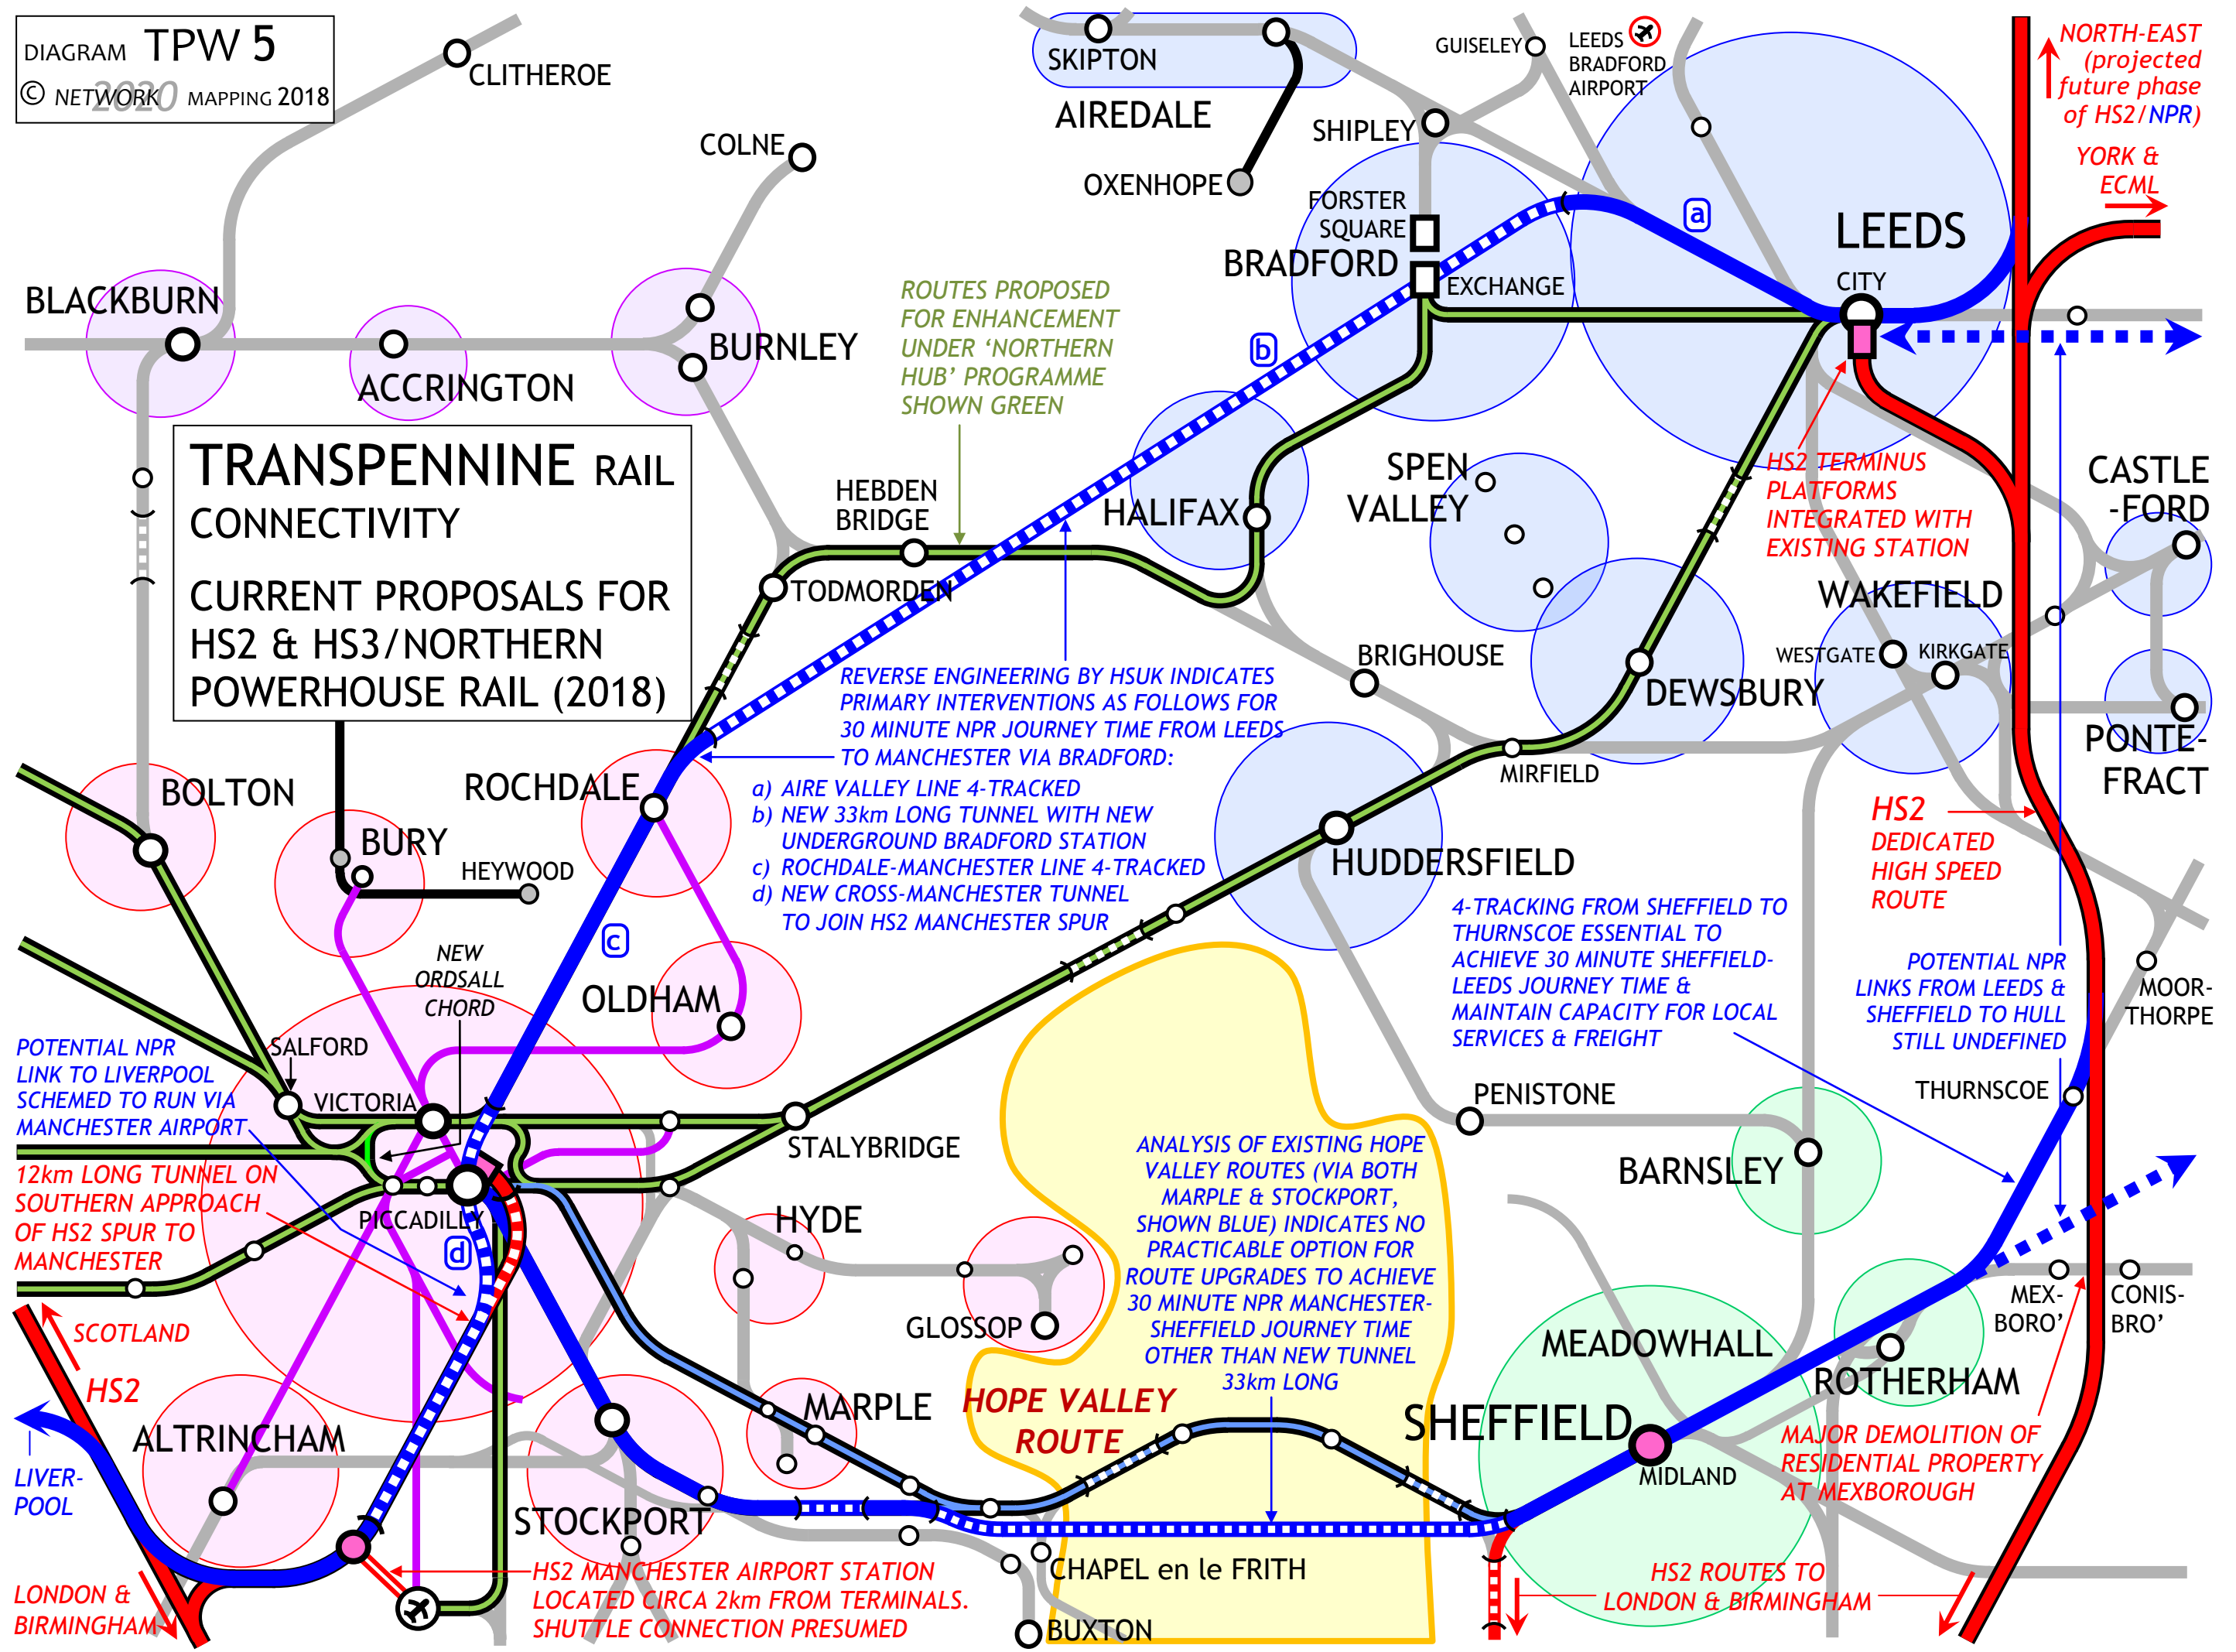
DIAGRAM TPW 5
© NETWORK 2020 MAPPING 2018

TRANSPENNINE RAIL CONNECTIVITY

CURRENT PROPOSALS FOR HS2 & HS3/NORTHERN POWERHOUSE RAIL (2018)

CLITHEROE
COLNE
BLACKBURN
ACCRINGTON
BURNLEY
SKIPTON
AIREDALE
OXENHOPE
GUISELEY
LEEDS BRADFORD AIRPORT
SHIPLEY
FORSTER SQUARE
BRADFORD
EXCHANGE
LEEDS
CITY
NORTH-EAST (projected future phase of HS2/NPR)
YORK & ECML

ROUTES PROPOSED FOR ENHANCEMENT UNDER 'NORTHERN HUB' PROGRAMME SHOWN GREEN

HEBDEN BRIDGE
TODMORDEN
HALIFAX
SPEN VALLEY
HS2 TERMINUS PLATFORMS INTEGRATED WITH EXISTING STATION
CASTLE-FORD
WAKEFIELD
WESTGATE
KIRKGATE
BRIGHOUSE
DEWSBURY
PONTE-FRACT
MIRFIELD

REVERSE ENGINEERING BY HSUK INDICATES PRIMARY INTERVENTIONS AS FOLLOWS FOR 30 MINUTE NPR JOURNEY TIME FROM LEEDS TO MANCHESTER VIA BRADFORD:
a) AIRE VALLEY LINE 4-TRACKED
b) NEW 33km LONG TUNNEL WITH NEW UNDERGROUND BRADFORD STATION
c) ROCHDALE-MANCHESTER LINE 4-TRACKED
d) NEW CROSS-MANCHESTER TUNNEL TO JOIN HS2 MANCHESTER SPUR

a
b
c
d

BOLTON
BURY
HEYWOOD
ROCHDALE
HUDDERSFIELD
HS2 DEDICATED HIGH SPEED ROUTE
NEW ORDSALL CHORD
OLDHAM

4-TRACKING FROM SHEFFIELD TO THURNSCOE ESSENTIAL TO ACHIEVE 30 MINUTE SHEFFIELD-LEEDS JOURNEY TIME & MAINTAIN CAPACITY FOR LOCAL SERVICES & FREIGHT

POTENTIAL NPR LINKS FROM LEEDS & SHEFFIELD TO HULL STILL UNDEFINED

MOOR-THORPE
POTENTIAL NPR LINK TO LIVERPOOL SCHEMED TO RUN VIA MANCHESTER AIRPORT
SALFORD
VICTORIA
STALYBRIDGE
PENISTONE
THURNSCOE
12km LONG TUNNEL ON SOUTHERN APPROACH OF HS2 SPUR TO MANCHESTER
PICCADILLY
HYDE
BARNSLEY

ANALYSIS OF EXISTING HOPE VALLEY ROUTES (VIA BOTH MARPLE & STOCKPORT, SHOWN BLUE) INDICATES NO PRACTICABLE OPTION FOR ROUTE UPGRADES TO ACHIEVE 30 MINUTE NPR MANCHESTER-SHEFFIELD JOURNEY TIME OTHER THAN NEW TUNNEL 33km LONG

GLOSSOP
MEX-BORO'
CONIS-BRO'
SCOTLAND
HS2
MEADOWHALL
ROTHERHAM
ALTRINCHAM
MARPLE
HOPE VALLEY ROUTE
SHEFFIELD
MIDLAND
LIVER-POOL
MAJOR DEMOLITION OF RESIDENTIAL PROPERTY AT MEXBOROUGH
STOCKPORT
HS2 MANCHESTER AIRPORT STATION LOCATED CIRCA 2km FROM TERMINALS. SHUTTLE CONNECTION PRESUMED
CHAPEL en le FRITH
HS2 ROUTES TO LONDON & BIRMINGHAM
LONDON & BIRMINGHAM
BUXTON